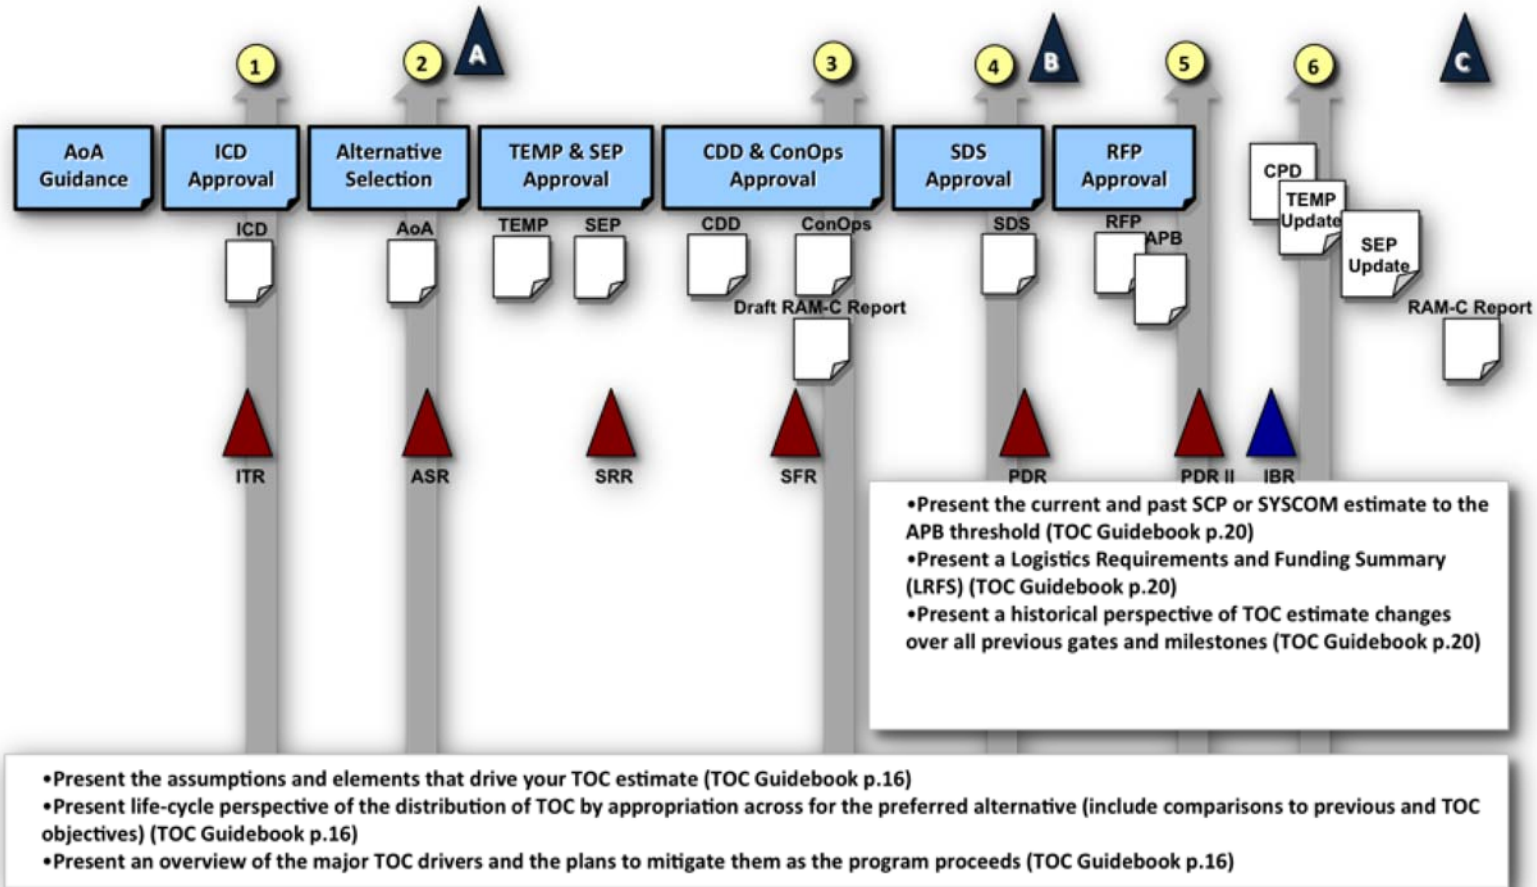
1
2
A
3
4
B
5
6
C

AoA Guidance
ICD Approval
Alternative Selection
TEMP & SEP Approval
CDD & ConOps Approval
SDS Approval
RFP Approval

ICD
AoA
TEMP
SEP
CDD
ConOps
Draft RAM-C Report
SDS
RFP
APB
CPD
TEMP Update
SEP Update
RAM-C Report

ITR
ASR
SRR
SFR
PDR
PDR II
IBR

•Present the current and past SCP or SYSCOM estimate to the APB threshold (TOC Guidebook p.20)
•Present a Logistics Requirements and Funding Summary (LRFS) (TOC Guidebook p.20)
•Present a historical perspective of TOC estimate changes over all previous gates and milestones (TOC Guidebook p.20)

•Present the assumptions and elements that drive your TOC estimate (TOC Guidebook p.16)
•Present life-cycle perspective of the distribution of TOC by appropriation across for the preferred alternative (include comparisons to previous and TOC objectives) (TOC Guidebook p.16)
•Present an overview of the major TOC drivers and the plans to mitigate them as the program proceeds (TOC Guidebook p.16)